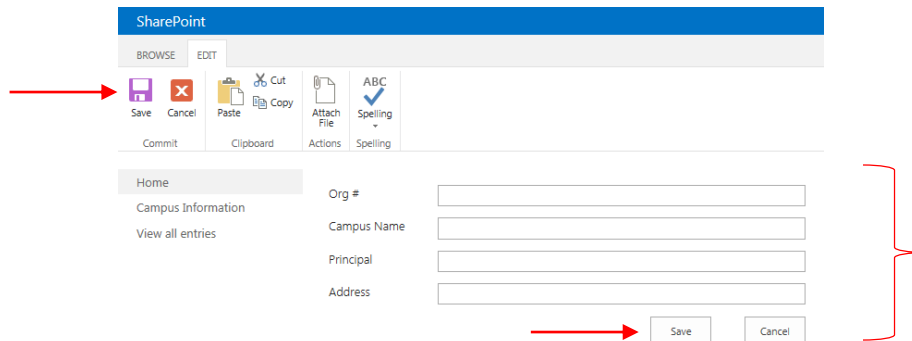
SharePoint

BROWSE EDIT

Save Cancel
Commit

Paste
Cut
Copy
Clipboard

Attach File
Actions

ABC
Spelling
Spelling

Home
Campus Information
View all entries

Org #
Campus Name
Principal
Address

Save Cancel